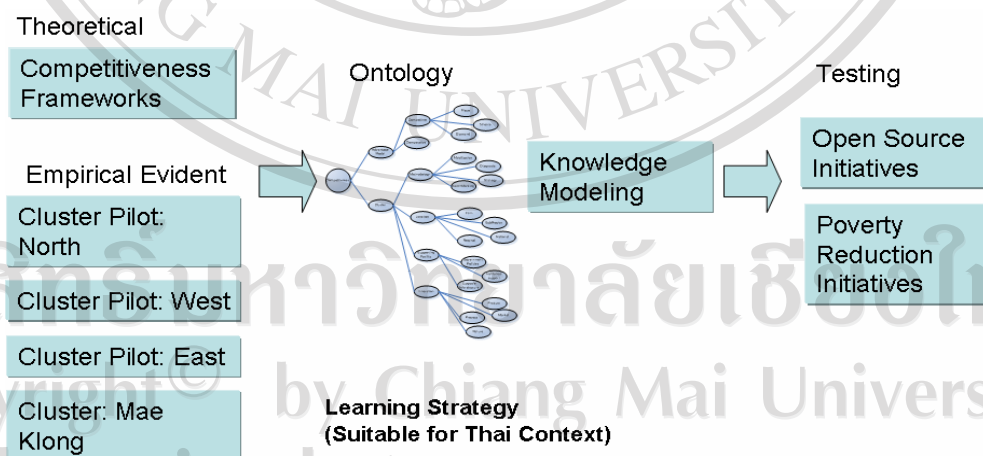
Theoretical

Competitiveness Frameworks

Empirical Evident

Cluster Pilot: North

Cluster Pilot: West

Cluster Pilot: East

Cluster: Mae Klong

Ontology

Knowledge Modeling

Testing

Open Source Initiatives

Poverty Reduction Initiatives

Learning Strategy (Suitable for Thai Context)

ลิขสิทธิ์มหาวิทยาลัยเชียงใหม่
Copyright© by Chiang Mai University